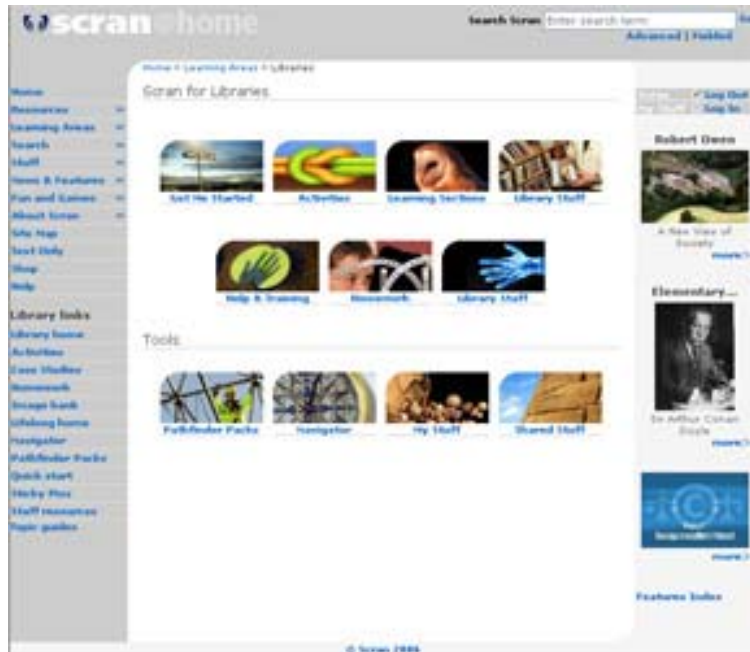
scran home

Search Scran Enter search term Go
Advanced | Fielded

Home
Resources
Learning Areas
Search
Stuff
News & Features
Fun and Games
About Scran
Site Map
Text Only
Shop
Help

Library links
Library home
Activities
Case Studies
Homework
Image bank
Lifelong home
Navigator
Pathfinder Packs
Quick start
Sticky Pins
Staff resources
Topic guides

Home > Learning Areas > Libraries

Scran for Libraries

Get Me Started
Activities
Learning Sections
Library Stuff

Help & Training
Homework
Library Staff

Tools

Pathfinder Packs
Navigator
My Stuff
Shared Stuff

Log Out
Log In

Robert Owen
A New View of Society
more

Elementary...
Sir Arthur Conan Doyle
more

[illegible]
more

Features Index

© Scran 2006